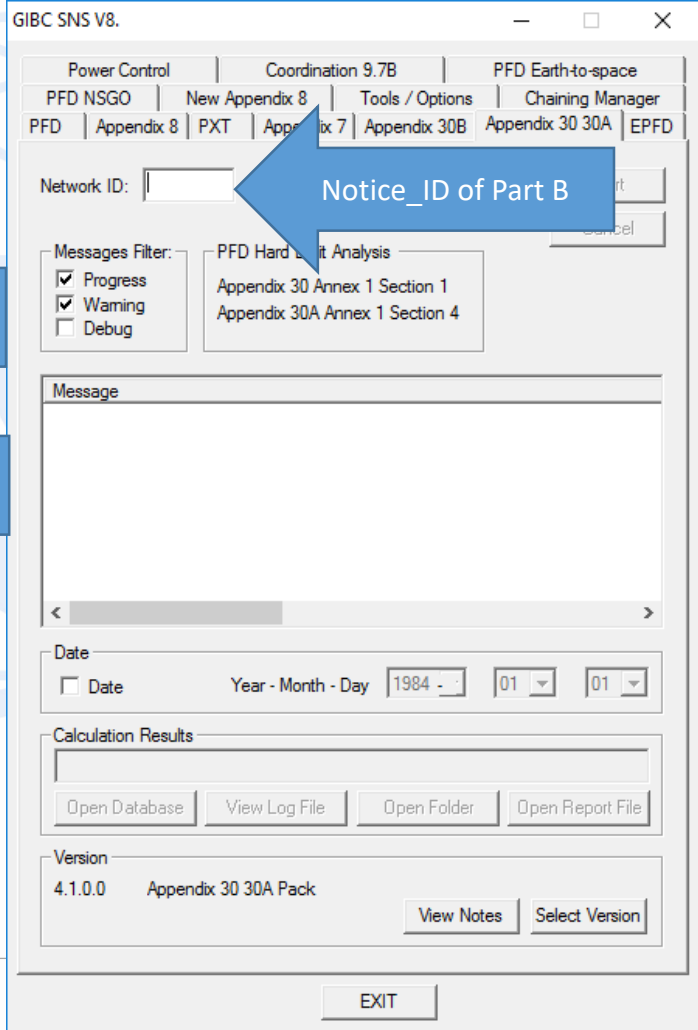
GIBC SNS V8.

Power Control | Coordination 9.7B | PFD Earth-to-space
PFD NSGO | New Appendix 8 | Tools / Options | Chaining Manager
PFD | Appendix 8 | PXT | App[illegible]ix 7 | Appendix 30B | Appendix 30 30A | EPFD

Network ID:

Notice_ID of Part B

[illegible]rt
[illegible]ncel

Messages Filter:
Progress
Warning
Debug

PFD Hard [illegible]it Analysis
Appendix 30 Annex 1 Section 1
Appendix 30A Annex 1 Section 4

Message

Date
Date
Year - Month - Day
1984
01
01

Calculation Results
Open Database
View Log File
Open Folder
Open Report File

Version
4.1.0.0 Appendix 30 30A Pack
View Notes
Select Version

EXIT